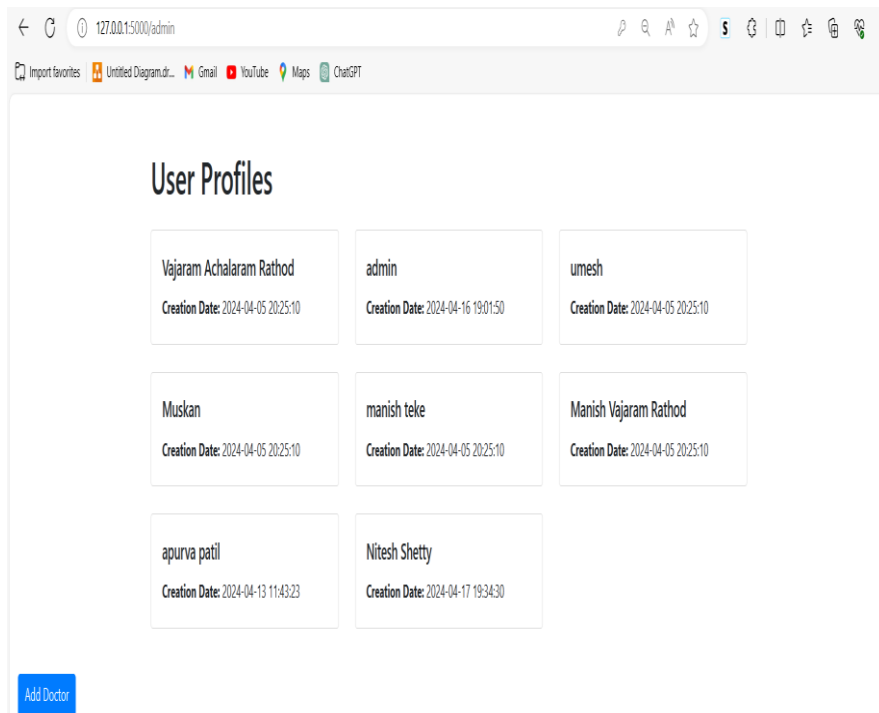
127.0.0.1:5000/admin

Import favorites | Untitled Diagram.dr... Gmail YouTube Maps ChatGPT

User Profiles

Vajaram Achalaram Rathod

**Creation Date:** 2024-04-05 20:25:10

admin

**Creation Date:** 2024-04-16 19:01:50

umesh

**Creation Date:** 2024-04-05 20:25:10

Muskan

**Creation Date:** 2024-04-05 20:25:10

manish teke

**Creation Date:** 2024-04-05 20:25:10

Manish Vajaram Rathod

**Creation Date:** 2024-04-05 20:25:10

apurva patil

**Creation Date:** 2024-04-13 11:43:23

Nitesh Shetty

**Creation Date:** 2024-04-17 19:34:30

Add Doctor